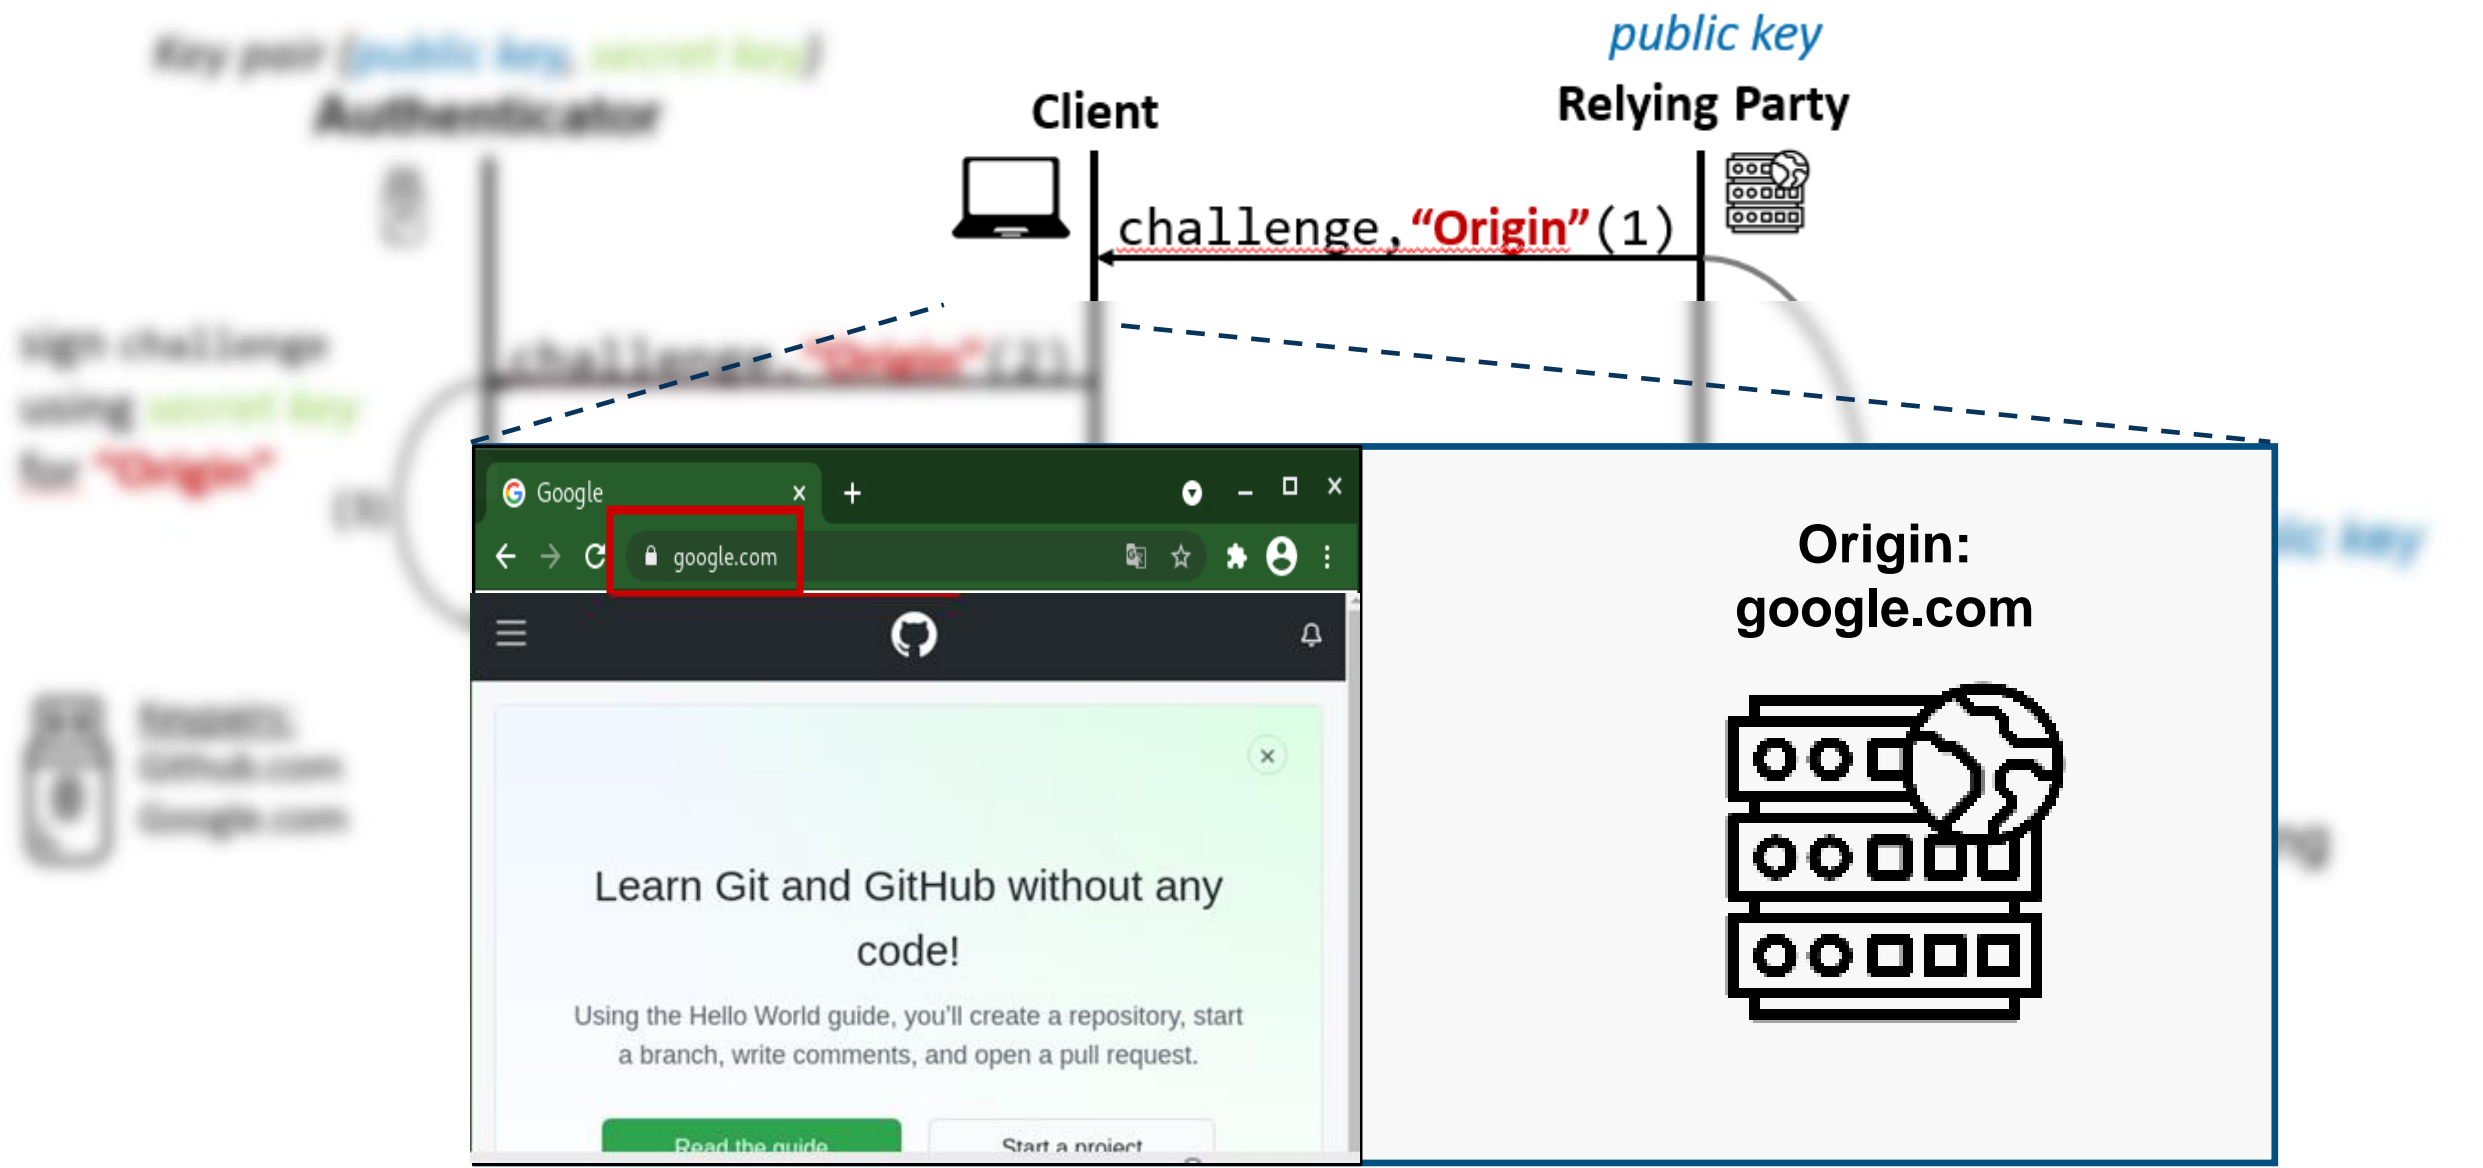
Key pair [public key, secret key]
Authenticator

public key
Client
Relying Party

challenge,"Origin"(1)

sign challenge using secret key for "Origin"

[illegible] GitHub.com Google.com

Google ×
+
google.com

Learn Git and GitHub without any code!

Using the Hello World guide, you'll create a repository, start a branch, write comments, and open a pull request.

Read the guide
Start a project

Origin: google.com